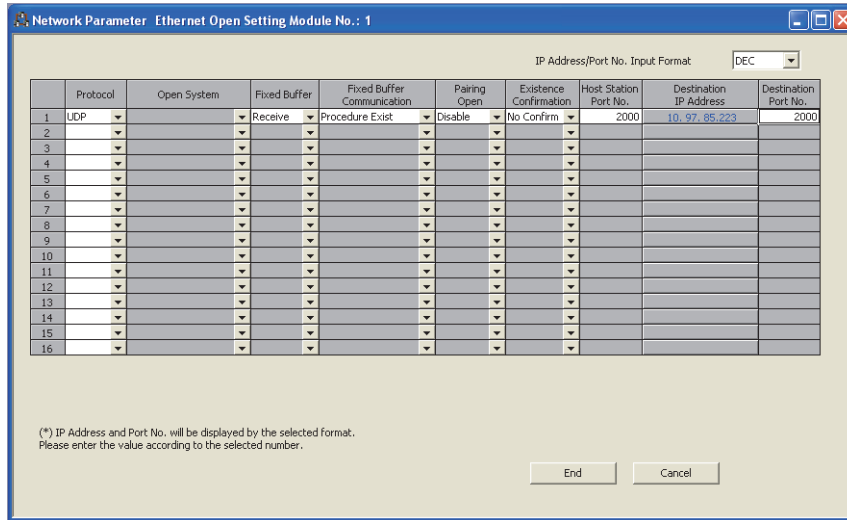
Network Parameter Ethernet Open Setting Module No.: 1

IP Address/Port No. Input Format DEC

| | Protocol | Open System | Fixed Buffer | Fixed Buffer Communication | Pairing Open | Existence Confirmation | Host Station Port No. | Destination IP Address | Destination Port No. |
|---|---|---|---|---|---|---|---|---|---|
| 1 | UDP | | Receive | Procedure Exist | Disable | No Confirm | 2000 | 10. 97. 85.223 | 2000 |
| 2 | | | | | | | | | |
| 3 | | | | | | | | | |
| 4 | | | | | | | | | |
| 5 | | | | | | | | | |
| 6 | | | | | | | | | |
| 7 | | | | | | | | | |
| 8 | | | | | | | | | |
| 9 | | | | | | | | | |
| 10 | | | | | | | | | |
| 11 | | | | | | | | | |
| 12 | | | | | | | | | |
| 13 | | | | | | | | | |
| 14 | | | | | | | | | |
| 15 | | | | | | | | | |
| 16 | | | | | | | | | |

(*) IP Address and Port No. will be displayed by the selected format.
Please enter the value according to the selected number.

End Cancel